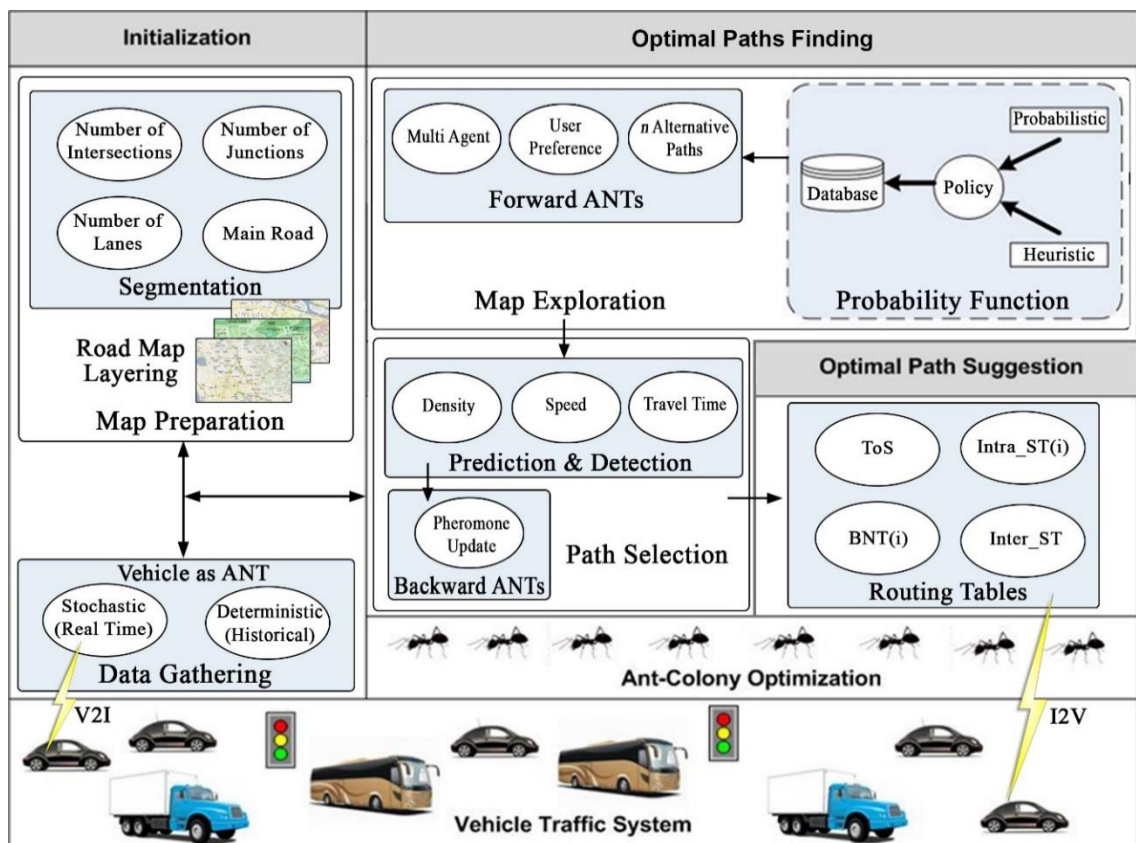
Initialization

Number of Intersections

Number of Junctions

Number of Lanes

Main Road

Segmentation

Road Map Layering

Map Preparation

Vehicle as ANT

Stochastic (Real Time)

Deterministic (Historical)

Data Gathering

Optimal Paths Finding

Multi Agent

User Preference

$n$ Alternative Paths

Forward ANTs

Probabilistic

Database

Policy

Heuristic

Map Exploration

Probability Function

Density

Speed

Travel Time

Prediction & Detection

Pheromone Update

Backward ANTs

Path Selection

Optimal Path Suggestion

ToS

Intra_ST(i)

BNT(i)

Inter_ST

Routing Tables

Ant-Colony Optimization

V2I

I2V

Vehicle Traffic System